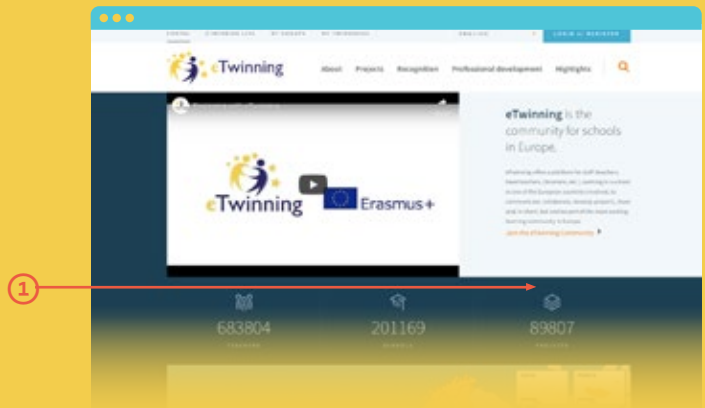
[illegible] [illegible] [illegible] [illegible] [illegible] LOGIN or REGISTER

eTwinning

About Projects Recognition Professional development Highlights

eTwinning

Erasmus+

eTwinning is the community for schools in Europe.

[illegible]

Join the eTwinning Community

1

683804

201169

89807

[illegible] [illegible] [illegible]